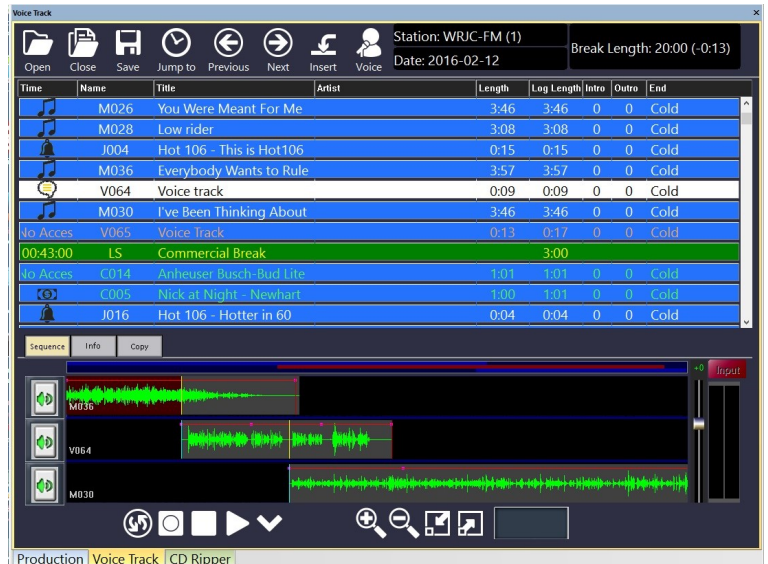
Voice Track

Open Close Save Jump to Previous Next Insert Voice

Station: WRJC-FM (1)
Date: 2016-02-12
Break Length: 20:00 (-0:13)

| Time | Name | Title | Artist | Length | Log Length | Intro | Outro | End |
|---|---|---|---|---|---|---|---|---|
| | M026 | You Were Meant For Me | | 3:46 | 3:46 | 0 | 0 | Cold |
| | M028 | Low rider | | 3:08 | 3:08 | 0 | 0 | Cold |
| | J004 | Hot 106 - This is Hot106 | | 0:15 | 0:15 | 0 | 0 | Cold |
| | M036 | Everybody Wants to Rule | | 3:57 | 3:57 | 0 | 0 | Cold |
| | V064 | Voice track | | 0:09 | 0:09 | 0 | 0 | Cold |
| | M030 | I've Been Thinking About | | 3:46 | 3:46 | 0 | 0 | Cold |
| No Acces | V065 | Voice Track | | 0:13 | 0:17 | 0 | 0 | Cold |
| 00:43:00 | LS | Commercial Break | | | 3:00 | | | |
| No Acces | C014 | Anheuser Busch-Bud Lite | | 1:01 | 1:01 | 0 | 0 | Cold |
| | C005 | Nick at Night - Newhart | | 1:00 | 1:01 | 0 | 0 | Cold |
| | J016 | Hot 106 - Hotter in 60 | | 0:04 | 0:04 | 0 | 0 | Cold |

Sequence Info Copy

+0 Input

M036
V064
M030

Production Voice Track CD Ripper